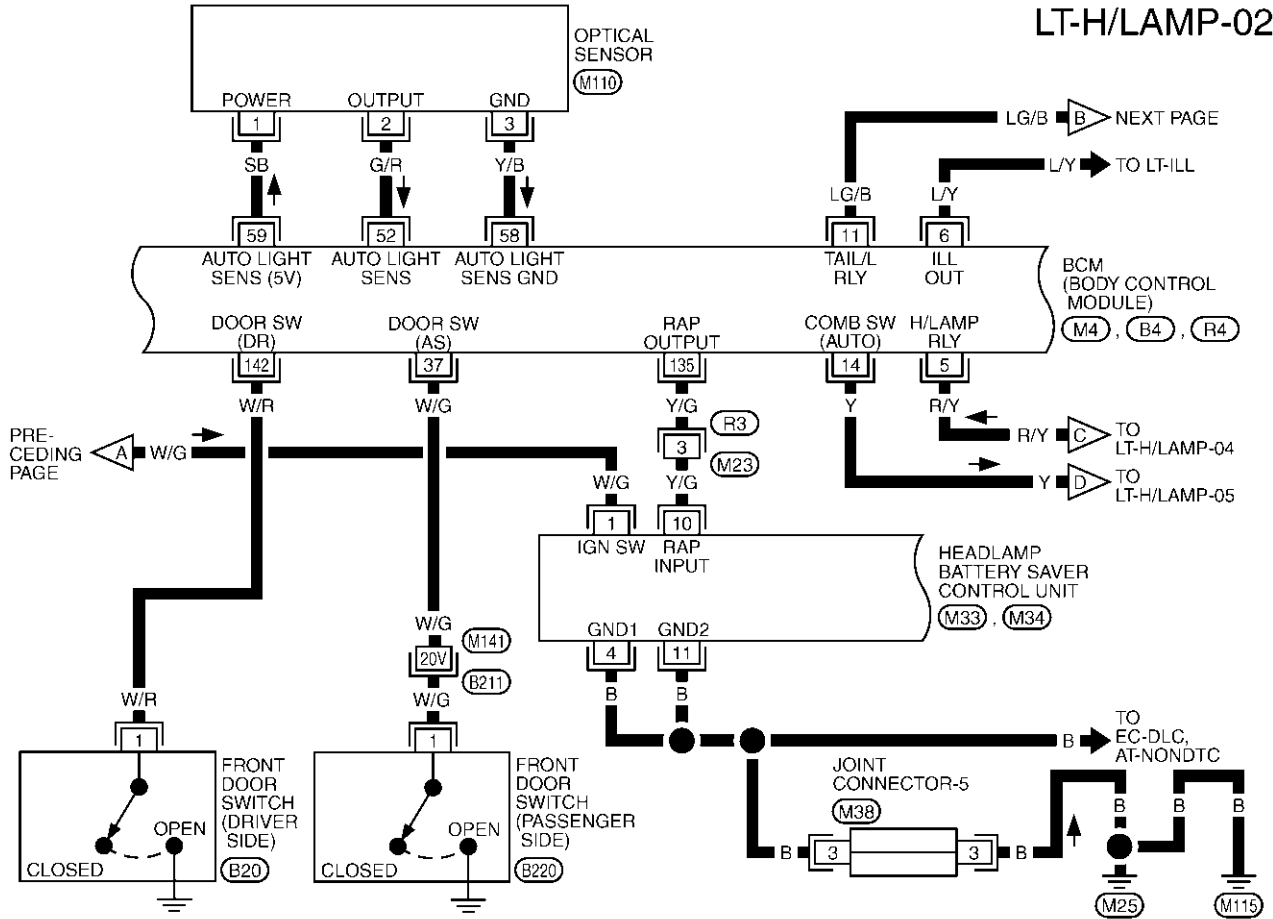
LT-H/LAMP-02

OPTICAL SENSOR (M110)

POWER 1
OUTPUT 2
GND 3

SB
G/R
Y/B

LG/B B NEXT PAGE
L/Y TO LT-ILL

LG/B
L/Y

59 AUTO LIGHT SENS (5V)
52 AUTO LIGHT SENS
58 AUTO LIGHT SENS GND
11 TAIL/L RLY
6 ILL OUT

BCM (BODY CONTROL MODULE) (M4), (B4), (R4)

DOOR SW (DR) 142
DOOR SW (AS) 37
RAP OUTPUT 135
COMB SW (AUTO) 14
H/LAMP RLY 5

W/R
W/G
Y/G
Y
R/Y

PRE-CEDING PAGE A W/G

3 (R3) (M23)

R/Y C TO LT-H/LAMP-04
Y D TO LT-H/LAMP-05

W/G
Y/G

1 IGN SW
10 RAP INPUT

HEADLAMP BATTERY SAVER CONTROL UNIT (M33), (M34)

GND1 4
GND2 11

W/G
20V (M141) (B211)
W/G

B
B

W/R
1

1

B TO EC-DLC, AT-NONDTC

JOINT CONNECTOR-5 (M38)

B 3 3 B

B B B

FRONT DOOR SWITCH (DRIVER SIDE) (B20)
OPEN
CLOSED

FRONT DOOR SWITCH (PASSENGER SIDE) (B220)
OPEN
CLOSED

(M25)
(M115)